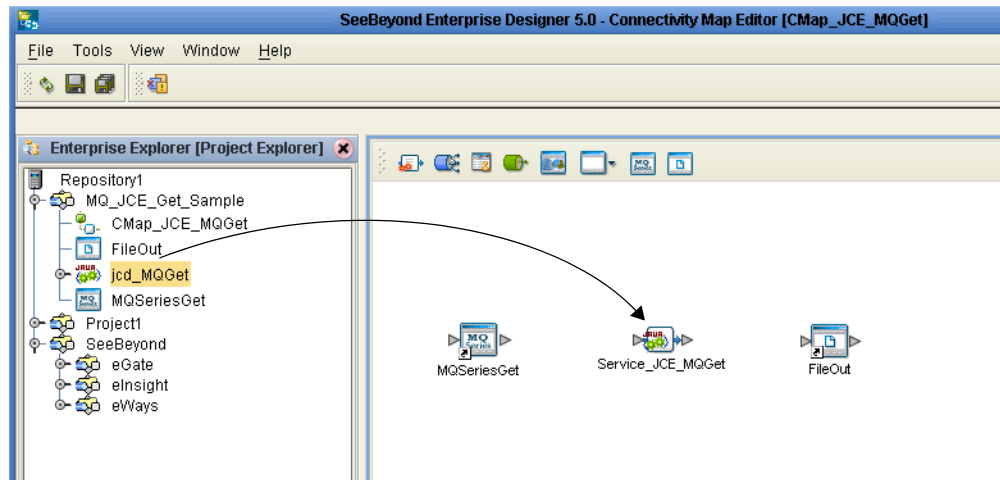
SeeBeyond Enterprise Designer 5.0 - Connectivity Map Editor [CMap_JCE_MQGet]

File Tools View Window Help

Enterprise Explorer [Project Explorer]

Repository1
MQ_JCE_Get_Sample
CMap_JCE_MQGet
FileOut
jcd_MQGet
MQSeriesGet
Project1
SeeBeyond
eGate
eInsight
eWays

MQSeriesGet
Service_JCE_MQGet
FileOut